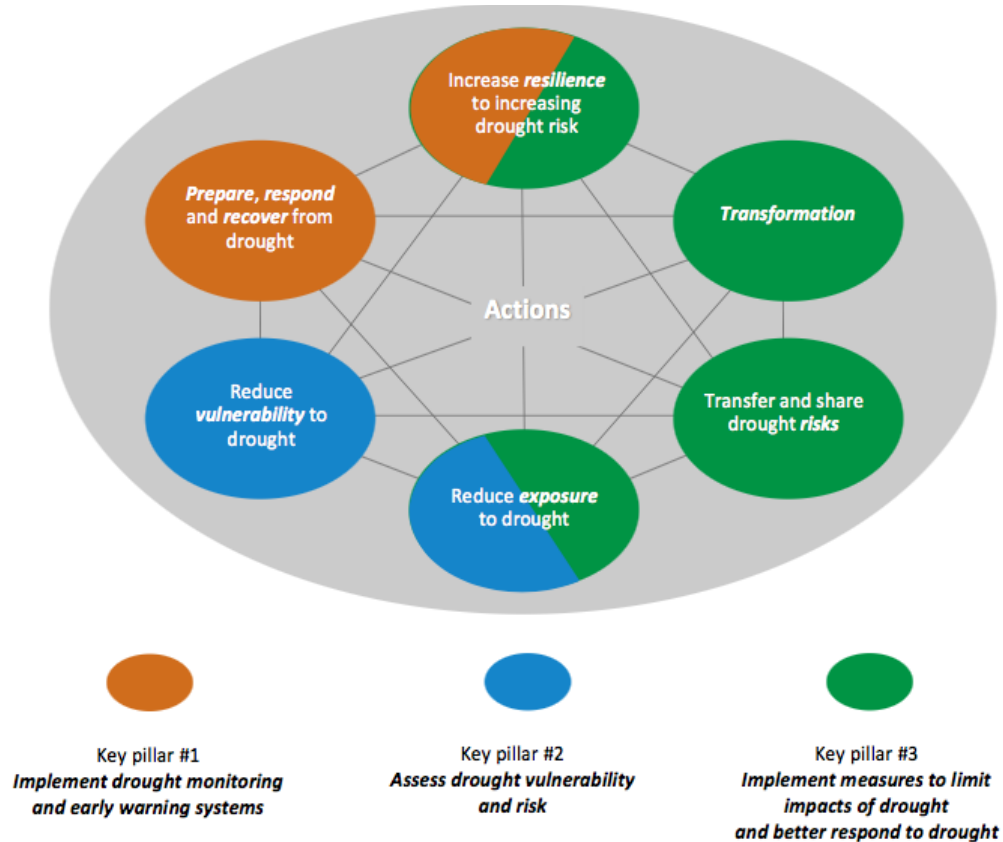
Increase *resilience* to increasing drought risk

*Prepare, respond* and *recover* from drought

*Transformation*

Actions

Reduce *vulnerability* to drought

Transfer and share drought *risks*

Reduce *exposure* to drought

Key pillar #1
*Implement drought monitoring and early warning systems*

Key pillar #2
*Assess drought vulnerability and risk*

Key pillar #3
*Implement measures to limit impacts of drought and better respond to drought*